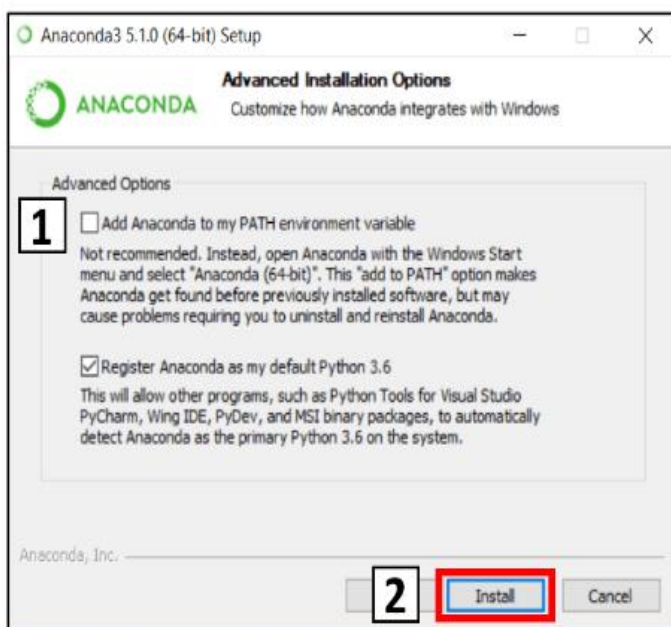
Anaconda3 5.1.0 (64-bit) Setup

ANACONDA

Advanced Installation Options

Customize how Anaconda integrates with Windows

Advanced Options

1

Add Anaconda to my PATH environment variable

Not recommended. Instead, open Anaconda with the Windows Start menu and select "Anaconda (64-bit)". This "add to PATH" option makes Anaconda get found before previously installed software, but may cause problems requiring you to uninstall and reinstall Anaconda.

Register Anaconda as my default Python 3.6

This will allow other programs, such as Python Tools for Visual Studio PyCharm, Wing IDE, PyDev, and MSI binary packages, to automatically detect Anaconda as the primary Python 3.6 on the system.

Anaconda, Inc.

2

Install

Cancel